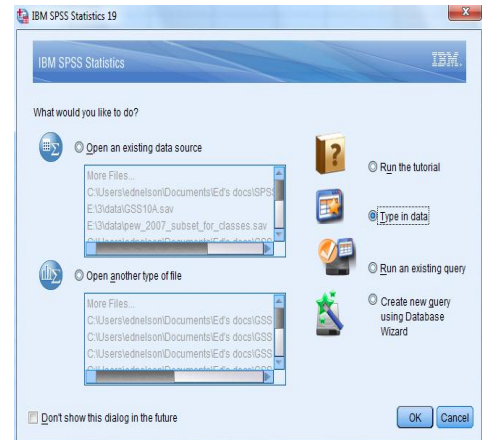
IBM SPSS Statistics 19

IBM SPSS Statistics

IBM.

What would you like to do?

Open an existing data source

More Files...
C:\Users\ednelson\Documents\Ed's docs\SPSS
E:\3\data\GSS10A.sav
E:\3\data\pew_2007_subset_for_classes.sav
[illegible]

Open another type of file

More Files...
C:\Users\ednelson\Documents\Ed's docs\GSS
C:\Users\ednelson\Documents\Ed's docs\GSS
C:\Users\ednelson\Documents\Ed's docs\GSS
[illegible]

Run the tutorial

Type in data

Run an existing query

Create new query using Database Wizard

Don't show this dialog in the future

OK

Cancel